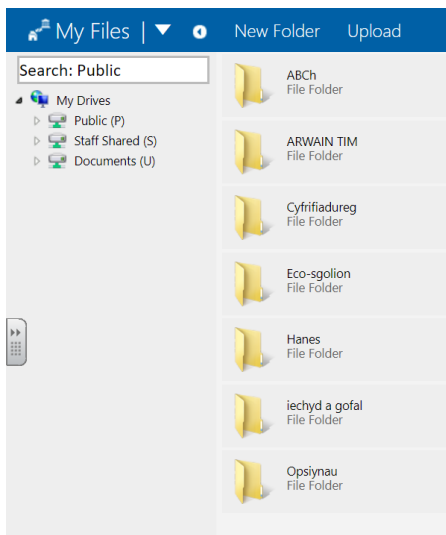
My Files | New Folder Upload

Search: Public

My Drives
Public (P)
Staff Shared (S)
Documents (U)

ABCh
File Folder

ARWAIN TIM
File Folder

Cyfrifiadureg
File Folder

Eco-sgolion
File Folder

Hanes
File Folder

iechyd a gofal
File Folder

Opsiynau
File Folder